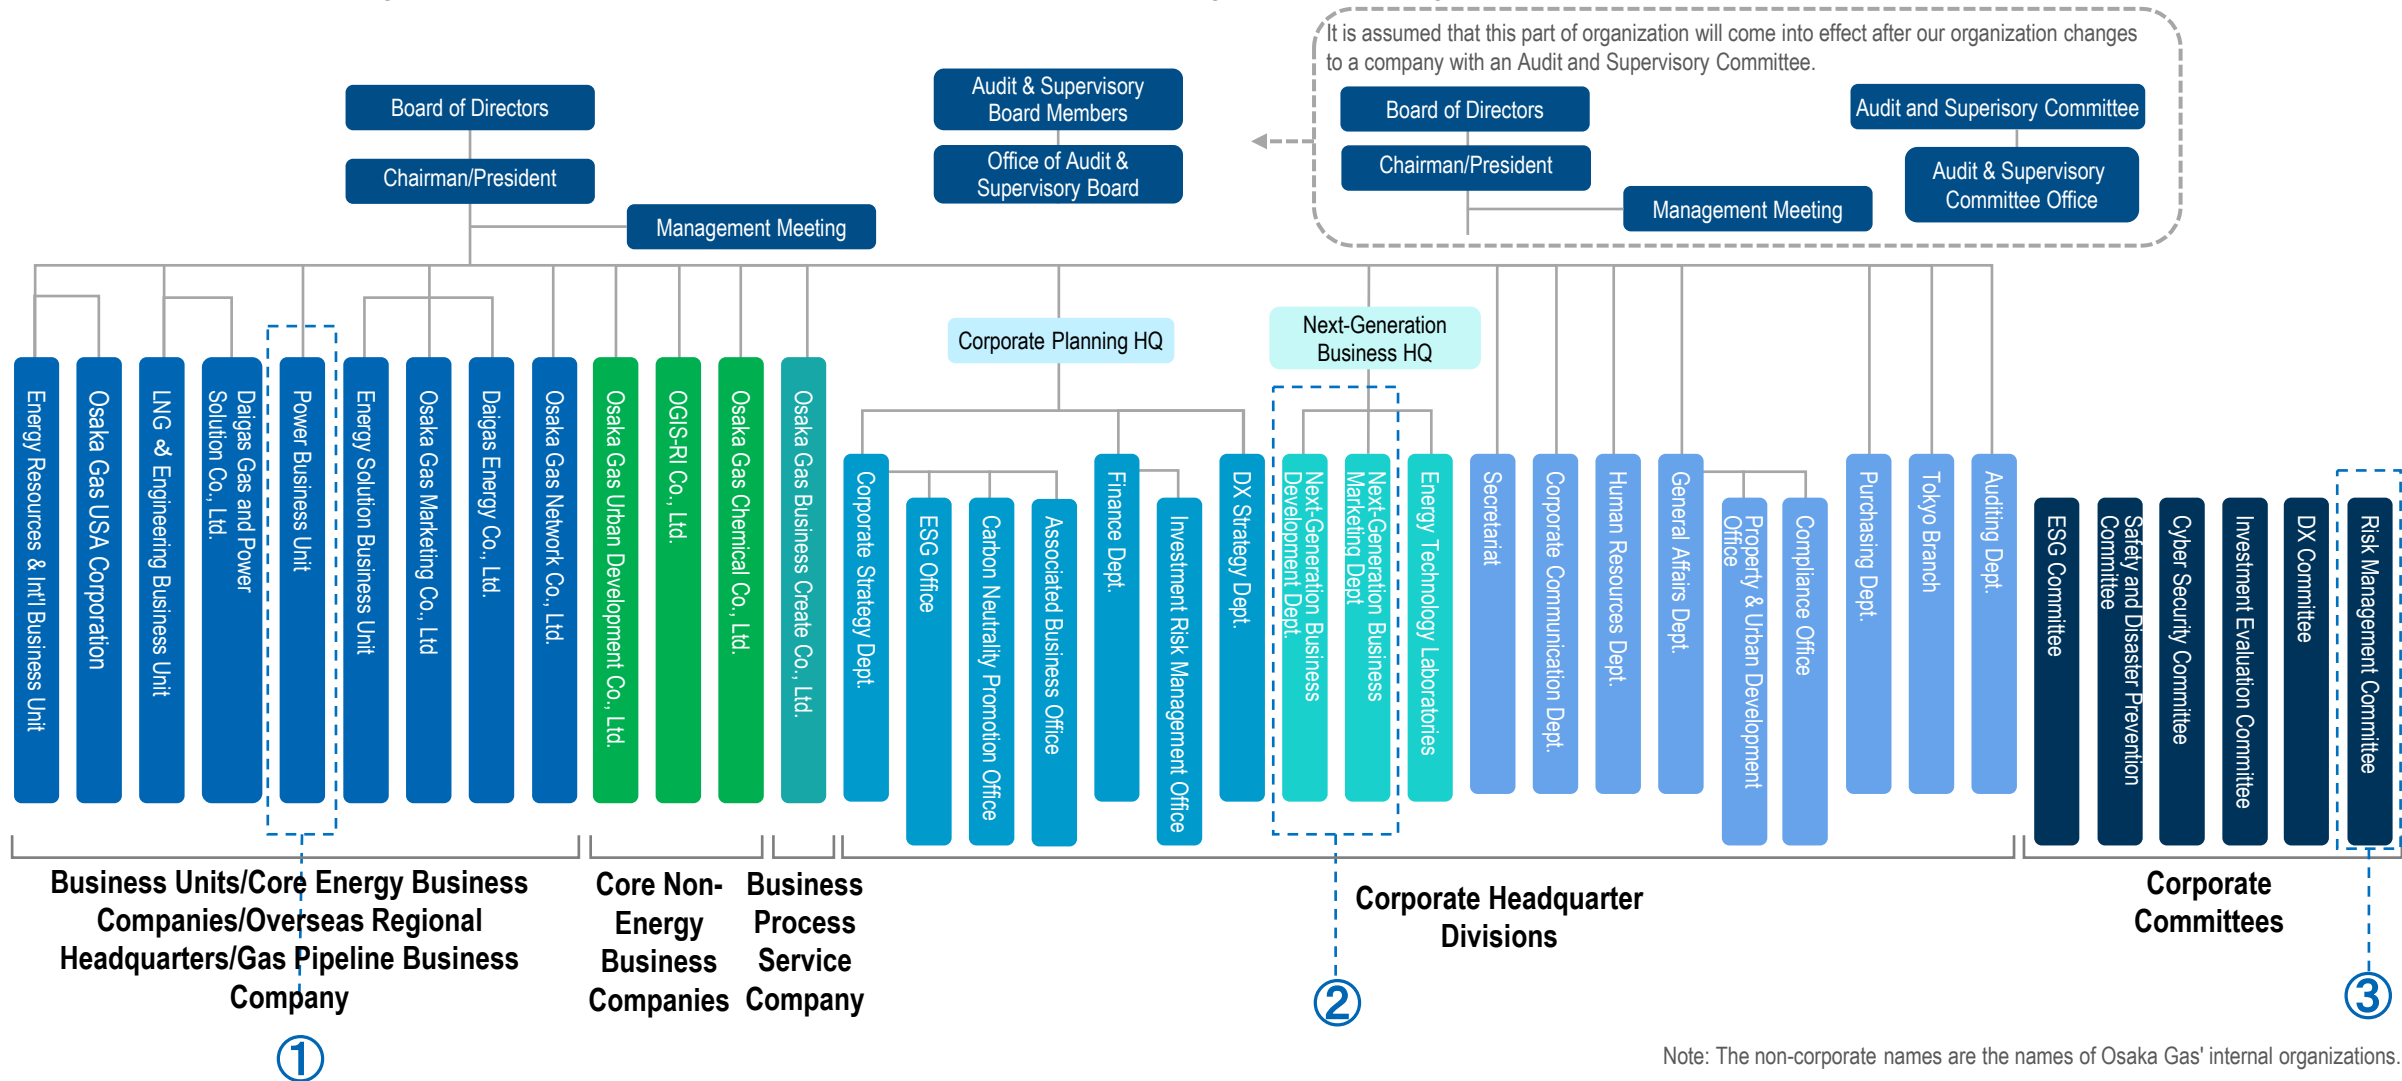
It is assumed that this part of organization will come into effect after our organization changes to a company with an Audit and Supervisory Committee.

Board of Directors

Chairman/President

Management Meeting

Audit & Supervisory Board Members

Office of Audit & Supervisory Board

Board of Directors

Chairman/President

Management Meeting

Audit and Superisory Committee

Audit & Supervisory Committee Office

Corporate Planning HQ

Next-Generation Business HQ

Energy Resources & Int'l Business Unit

Osaka Gas USA Corporation

LNG & Engineering Business Unit

Daigas Gas and Power Solution Co., Ltd.

Power Business Unit

Energy Solution Business Unit

Osaka Gas Marketing Co., Ltd

Daigas Energy Co., Ltd.

Osaka Gas Network Co., Ltd.

Osaka Gas Urban Development Co., Ltd.

OGIS-RI Co., Ltd.

Osaka Gas Chemical Co., Ltd.

Osaka Gas Business Create Co., Ltd.

Corporate Strategy Dept.

ESG Office

Carbon Neutrality Promotion Office

Associated Business Office

Finance Dept.

Investment Risk Management Office

DX Strategy Dept.

Next-Generation Business Development Dept.

Next-Generation Business Marketing Dept.

Energy Technology Laboratories

Secretariat

Corporate Communication Dept.

Human Resources Dept.

General Affairs Dept.

Property & Urban Development Office

Compliance Office

Purchasing Dept.

Tokyo Branch

Auditing Dept.

ESG Committee

Safety and Disaster Prevention Committee

Cyber Security Committee

Investment Evaluation Committee

DX Committee

Risk Management Committee

Business Units/Core Energy Business Companies/Overseas Regional Headquarters/Gas Pipeline Business Company

①

Core Non-Energy Business Companies

Business Process Service Company

Corporate Headquarter Divisions

②

Corporate Committees

③

Note: The non-corporate names are the names of Osaka Gas' internal organizations.